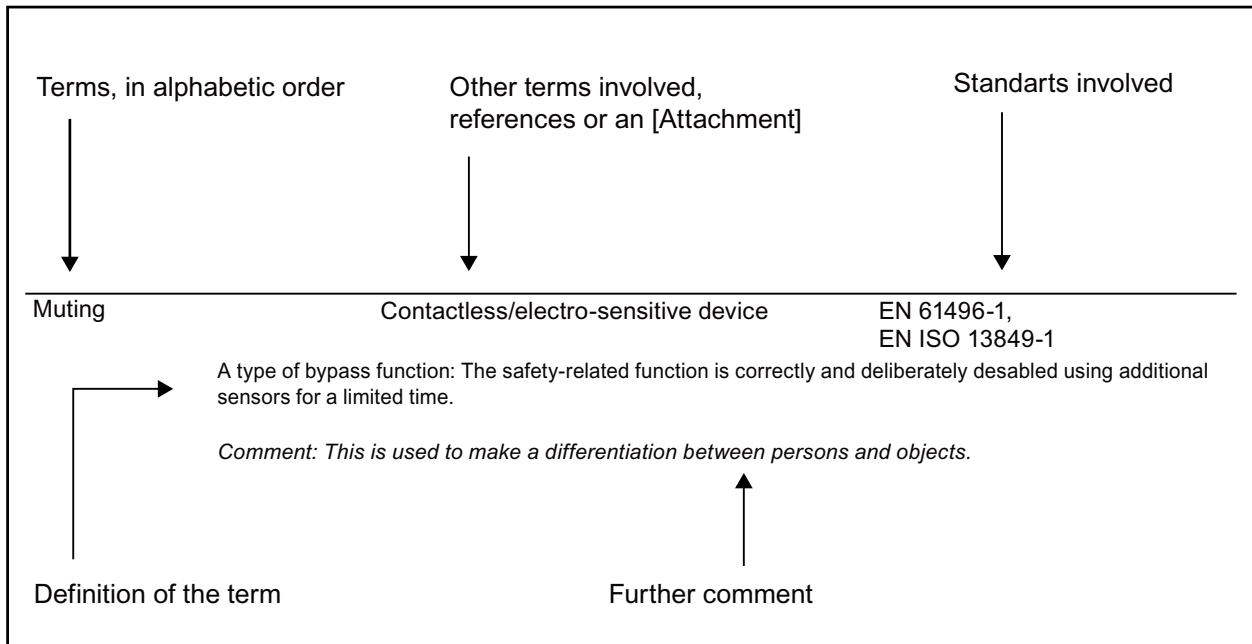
Terms, in alphabetic order

Other terms involved, references or an [Attachment]

Standarts involved

Muting

Contactless/electro-sensitive device

EN 61496-1, EN ISO 13849-1

A type of bypass function: The safety-related function is correctly and deliberately desabled using additional sensors for a limited time.

Comment: This is used to make a differentiation between persons and objects.

Definition of the term

Further comment